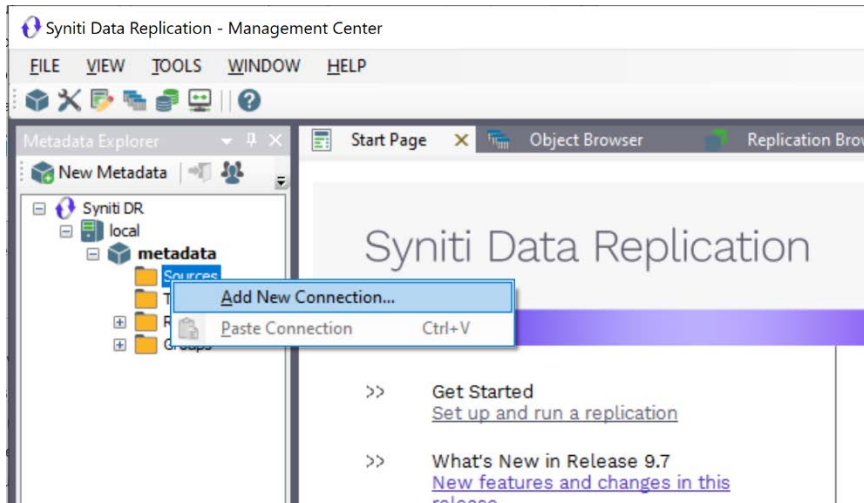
Syniti Data Replication - Management Center

FILE VIEW TOOLS WINDOW HELP

Metadata Explorer

New Metadata

Syniti DR
local
metadata
Sources
T
R
Groups

Add New Connection...
Paste Connection Ctrl+V

Start Page
Object Browser
Replication Brow

Syniti Data Replication

>> Get Started
Set up and run a replication

>> What's New in Release 9.7
New features and changes in this release